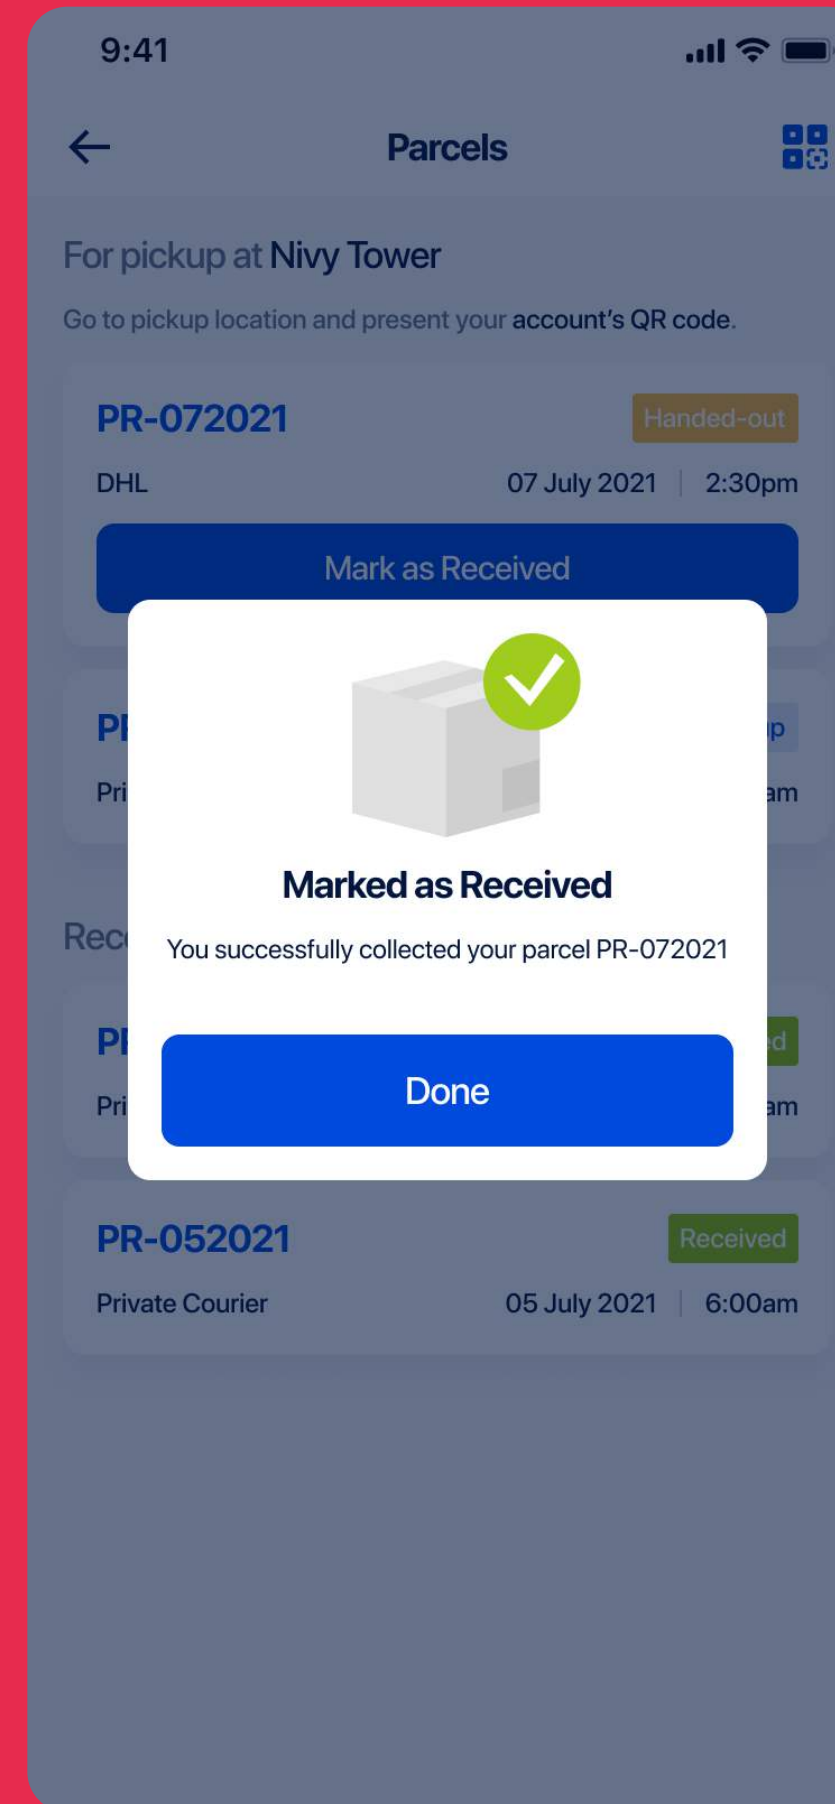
9:41

Parcels

For pickup at Nivy Tower

Go to pickup location and present your account's QR code.

PR-072021
Handed-out
DHL
07 July 2021 | 2:30pm

Mark as Received

PR
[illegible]p
Pri
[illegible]am

Rec

PR
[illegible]d
Pri
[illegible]am

Marked as Received

You successfully collected your parcel PR-072021

Done

PR-052021
Received
Private Courier
05 July 2021 | 6:00am